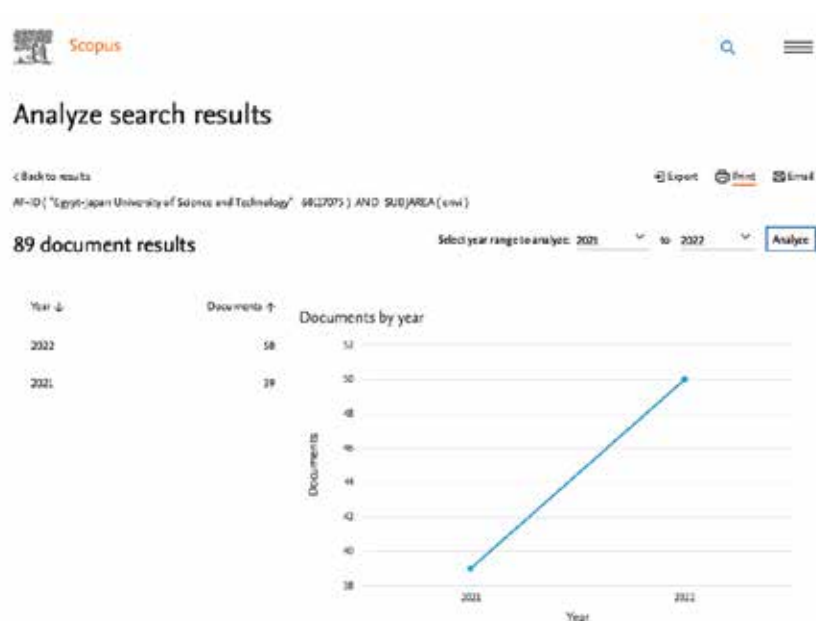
Scopus

Analyze search results

< Back to results

Export Print Email

AF-ID ( "Egypt-Japan University of Science and Technology" 60127075 ) AND SUBJAREA ( envi )

89 document results

Select year range to analyze: 2021 to 2022 Analyze

| Year ↓ | Documents ↑ |
|---|---|
| 2022 | 50 |
| 2021 | 39 |

Documents by year

52
50
48
46
44
42
40
38

Documents

2021
2022
Year